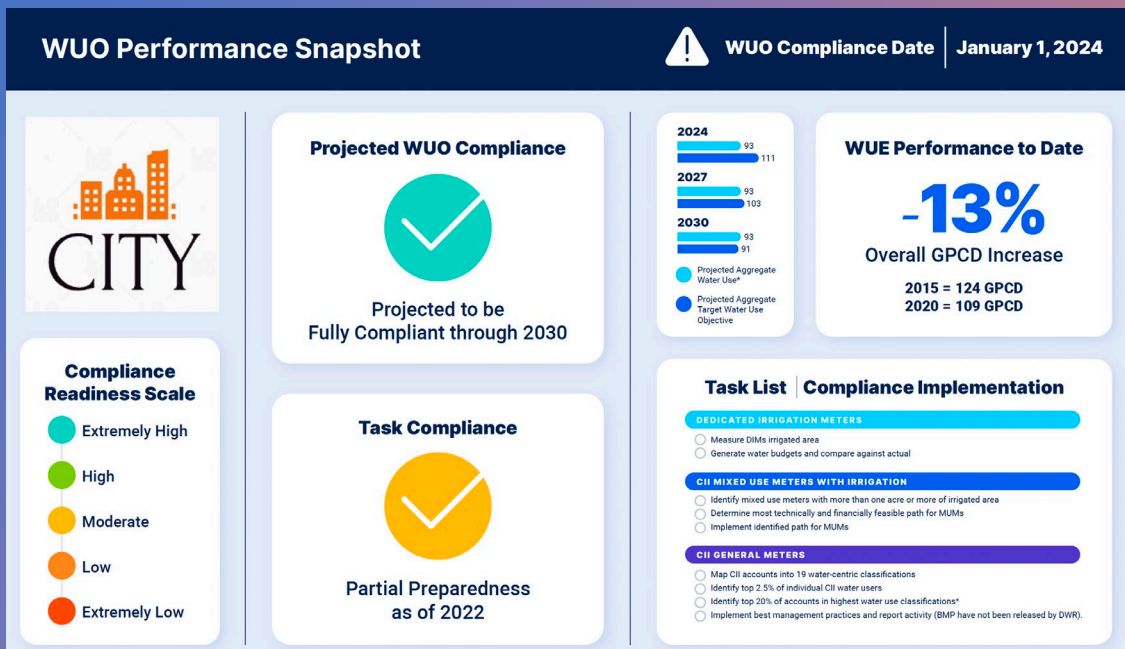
WUO Performance Snapshot

WUO Compliance Date | January 1, 2024

CITY

Compliance Readiness Scale

Extremely High

High

Moderate

Low

Extremely Low

Projected WUO Compliance

Projected to be Fully Compliant through 2030

Task Compliance

Partial Preparedness as of 2022

| 2024 | |
|---|---|
| 93 | |
| 111 | |

| 2027 | |
|---|---|
| 93 | |
| 103 | |

| 2030 | |
|---|---|
| 93 | |
| 91 | |

Projected Aggregate Water Use*

Projected Aggregate Target Water Use Objective

WUE Performance to Date

-13%

Overall GPCD Increase

2015 = 124 GPCD

2020 = 109 GPCD

Task List | Compliance Implementation

DEDICATED IRRIGATION METERS

Measure DIMs irrigated area

Generate water budgets and compare against actual

CII MIXED USE METERS WITH IRRIGATION

Identify mixed use meters with more than one acre or more of irrigated area

Determine most technically and financially feasible path for MUMs

Implement identified path for MUMs

CII GENERAL METERS

Map CII accounts into 19 water-centric classifications

Identify top 2.5% of individual CII water users

Identify top 20% of accounts in highest water use classifications*

Implement best management practices and report activity (BMP have not been released by DWR).